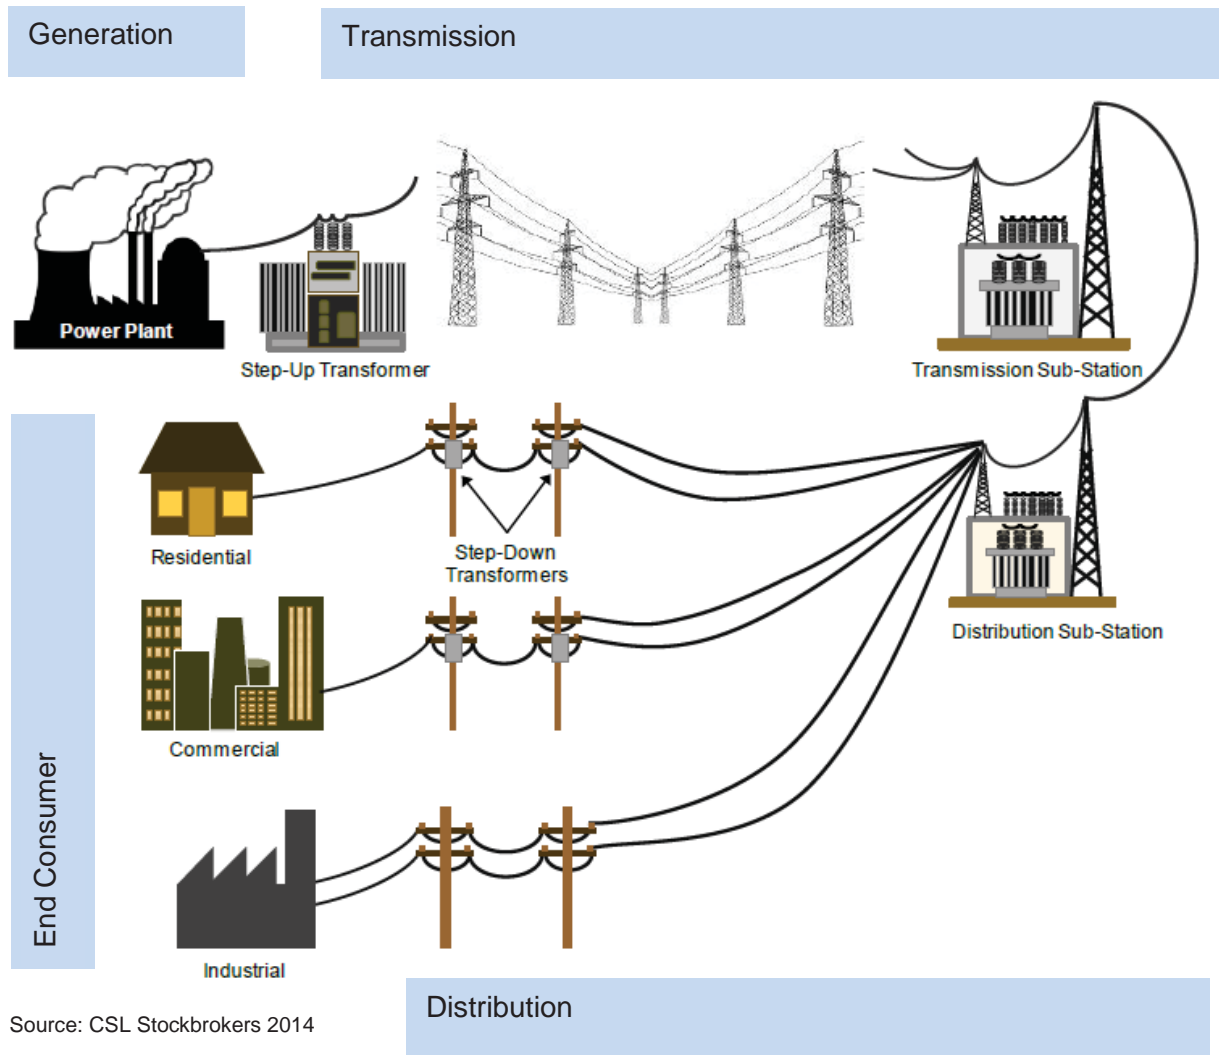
Generation

Transmission

Power Plant

Step-Up Transformer

Transmission Sub-Station

End Consumer

Residential

Step-Down Transformers

Distribution Sub-Station

Commercial

Industrial

Source: CSL Stockbrokers 2014

Distribution